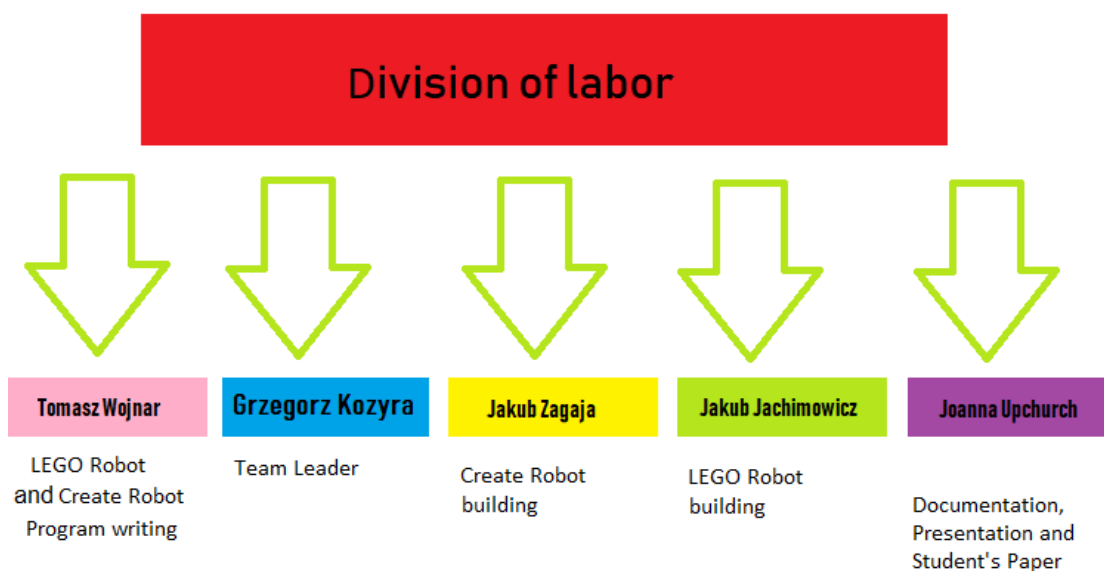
Division of labor

Tomasz Wojnar

LEGO Robot and Create Robot Program writing

Grzegorz Kozyra

Team Leader

Jakub Zagaja

Create Robot building

Jakub Jachimowicz

LEGO Robot building

Joanna Upchurch

Documentation, Presentation and Student's Paper